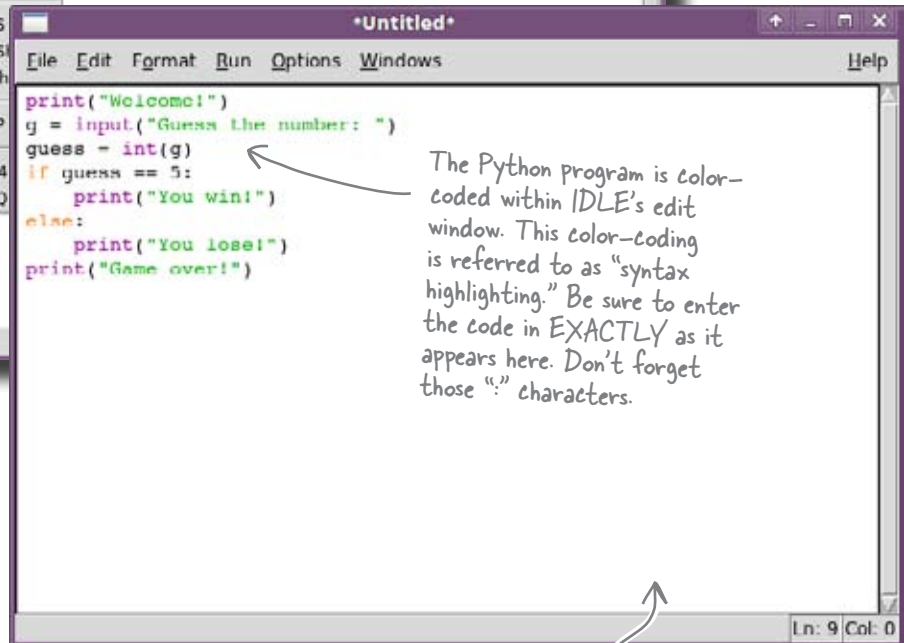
*Untitled*

File Edit Format Run Options Windows Help

print("Welcome!")
g = input("Guess the number: ")
guess = int(g)
if guess == 5:
    print("You win!")
else:
    print("You lose!")
print("Game over!")

The Python program is color-coded within IDLE's edit window. This color-coding is referred to as "syntax highlighting." Be sure to enter the code in EXACTLY as it appears here. Don't forget those ":" characters.

Ln: 9 Col: 0